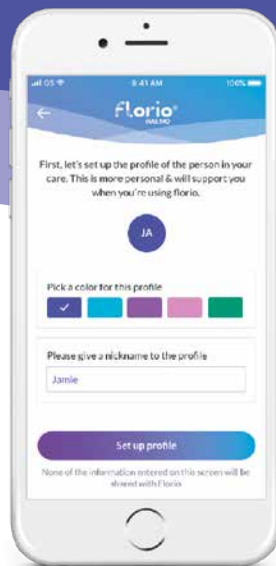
.ıl 0S
8:41 AM
100%

florio®
HAEMO

First, let's set up the profile of the person in your care. This is more personal & will support you when you're using florio.

JA

Pick a color for this profile

Please give a nickname to the profile

Jamie

Set up profile

None of the information entered on this screen will be shared with Florio